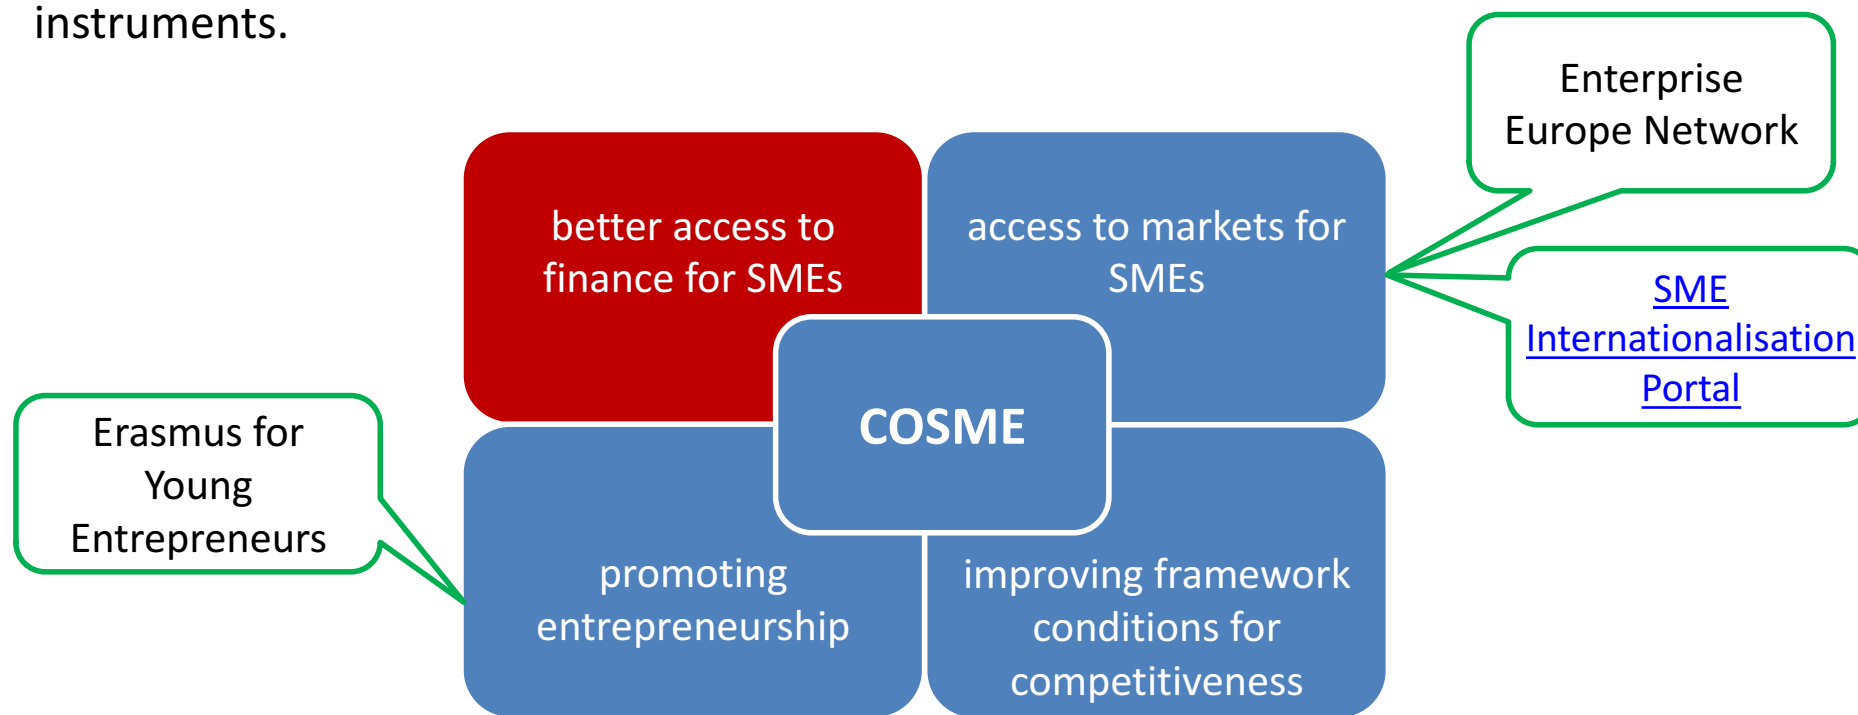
instruments.

Enterprise Europe Network

better access to finance for SMEs

access to markets for SMEs

SME Internationalisation Portal

COSME

Erasmus for Young Entrepreneurs

promoting entrepreneurship

improving framework conditions for competitiveness